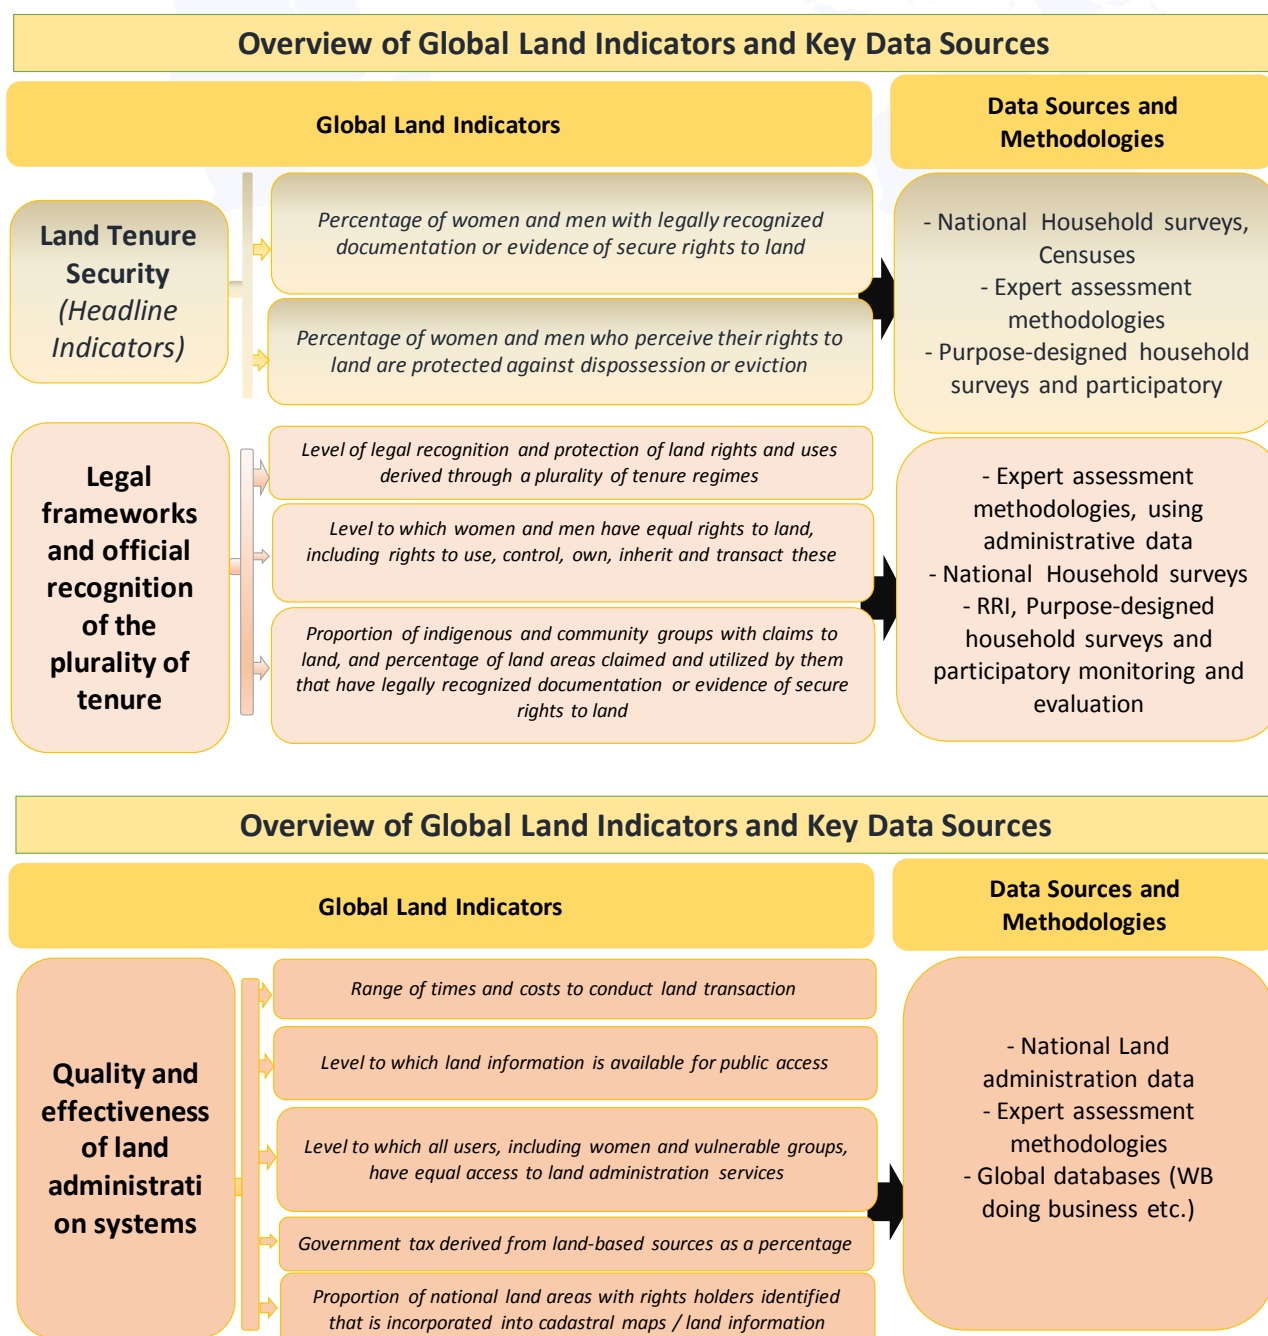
Overview of Global Land Indicators and Key Data Sources

Global Land Indicators

Data Sources and Methodologies

Land Tenure Security (Headline Indicators)

Percentage of women and men with legally recognized documentation or evidence of secure rights to land

Percentage of women and men who perceive their rights to land are protected against dispossession or eviction

- National Household surveys, Censuses
- Expert assessment methodologies
- Purpose-designed household surveys and participatory

Legal frameworks and official recognition of the plurality of tenure

Level of legal recognition and protection of land rights and uses derived through a plurality of tenure regimes

Level to which women and men have equal rights to land, including rights to use, control, own, inherit and transact these

Proportion of indigenous and community groups with claims to land, and percentage of land areas claimed and utilized by them that have legally recognized documentation or evidence of secure rights to land

- Expert assessment methodologies, using administrative data
- National Household surveys
- RRI, Purpose-designed household surveys and participatory monitoring and evaluation

Overview of Global Land Indicators and Key Data Sources

Global Land Indicators

Data Sources and Methodologies

Quality and effectiveness of land administration systems

Range of times and costs to conduct land transaction

Level to which land information is available for public access

Level to which all users, including women and vulnerable groups, have equal access to land administration services

Government tax derived from land-based sources as a percentage

Proportion of national land areas with rights holders identified that is incorporated into cadastral maps / land information

- National Land administration data
- Expert assessment methodologies
- Global databases (WB doing business etc.)